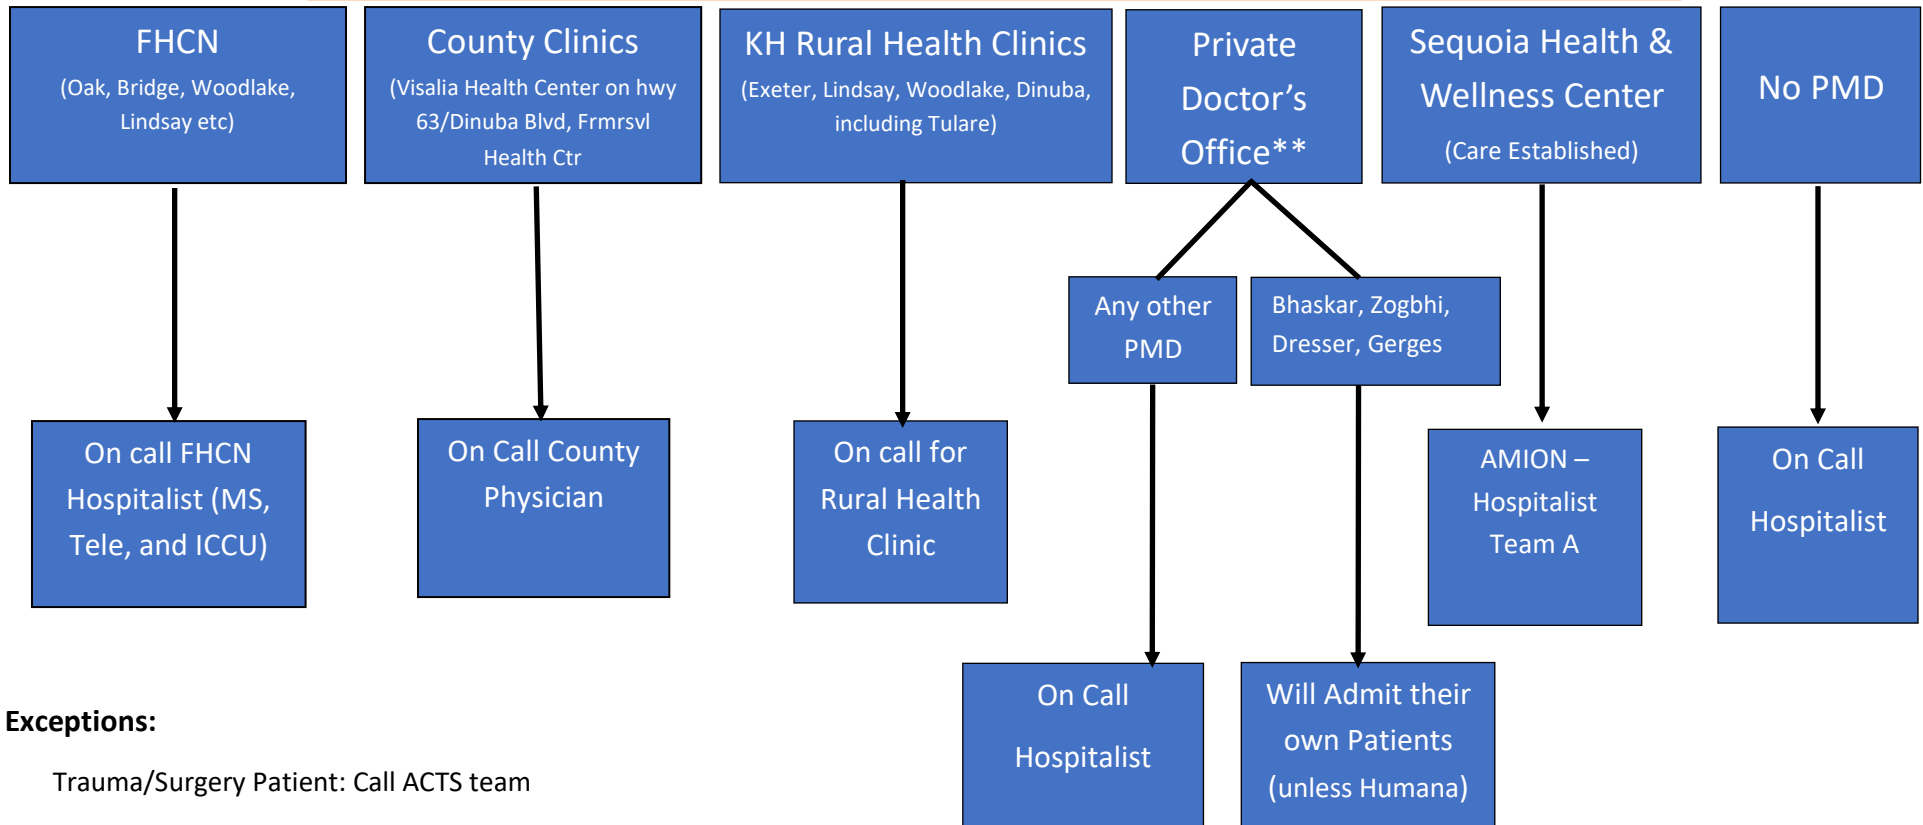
FHCN
(Oak, Bridge, Woodlake, Lindsay etc)

County Clinics
(Visalia Health Center on hwy 63/Dinuba Blvd, Frmrsvl Health Ctr

KH Rural Health Clinics
(Exeter, Lindsay, Woodlake, Dinuba, including Tulare)

Private Doctor's Office**

Sequoia Health & Wellness Center
(Care Established)

No PMD

Any other PMD

Bhaskar, Zogbhi, Dresser, Gerges

On call FHCN Hospitalist (MS, Tele, and ICCU)

On Call County Physician

On call for Rural Health Clinic

AMION – Hospitalist Team A

On Call Hospitalist

On Call Hospitalist

Will Admit their own Patients (unless Humana)

**Exceptions:**

Trauma/Surgery Patient: Call ACTS team